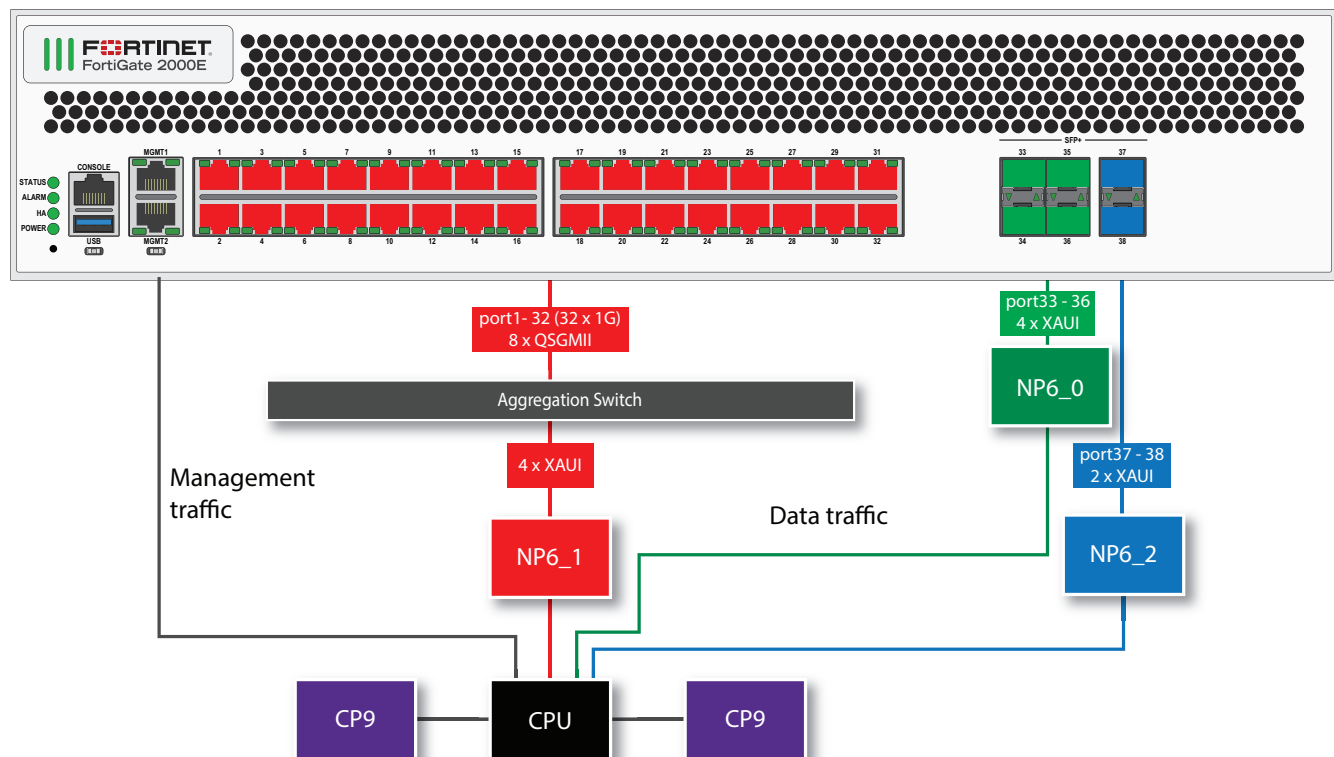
FORTINET
FortiGate 2000E

STATUS
ALARM
HA
POWER
CONSOLE
USB
MGMT1
MGMT2

1 3 5 7 9 11 13 15
2 4 6 8 10 12 14 16
17 19 21 23 25 27 29 31
18 20 22 24 26 28 30 32
SFP+
33 35 37
34 36 38

port1- 32 (32 x 1G)
8 x QSGMII

Aggregation Switch

4 x XAUI

NP6_1

Management traffic

Data traffic

port33 - 36
4 x XAUI

NP6_0

port37 - 38
2 x XAUI

NP6_2

CP9

CPU

CP9